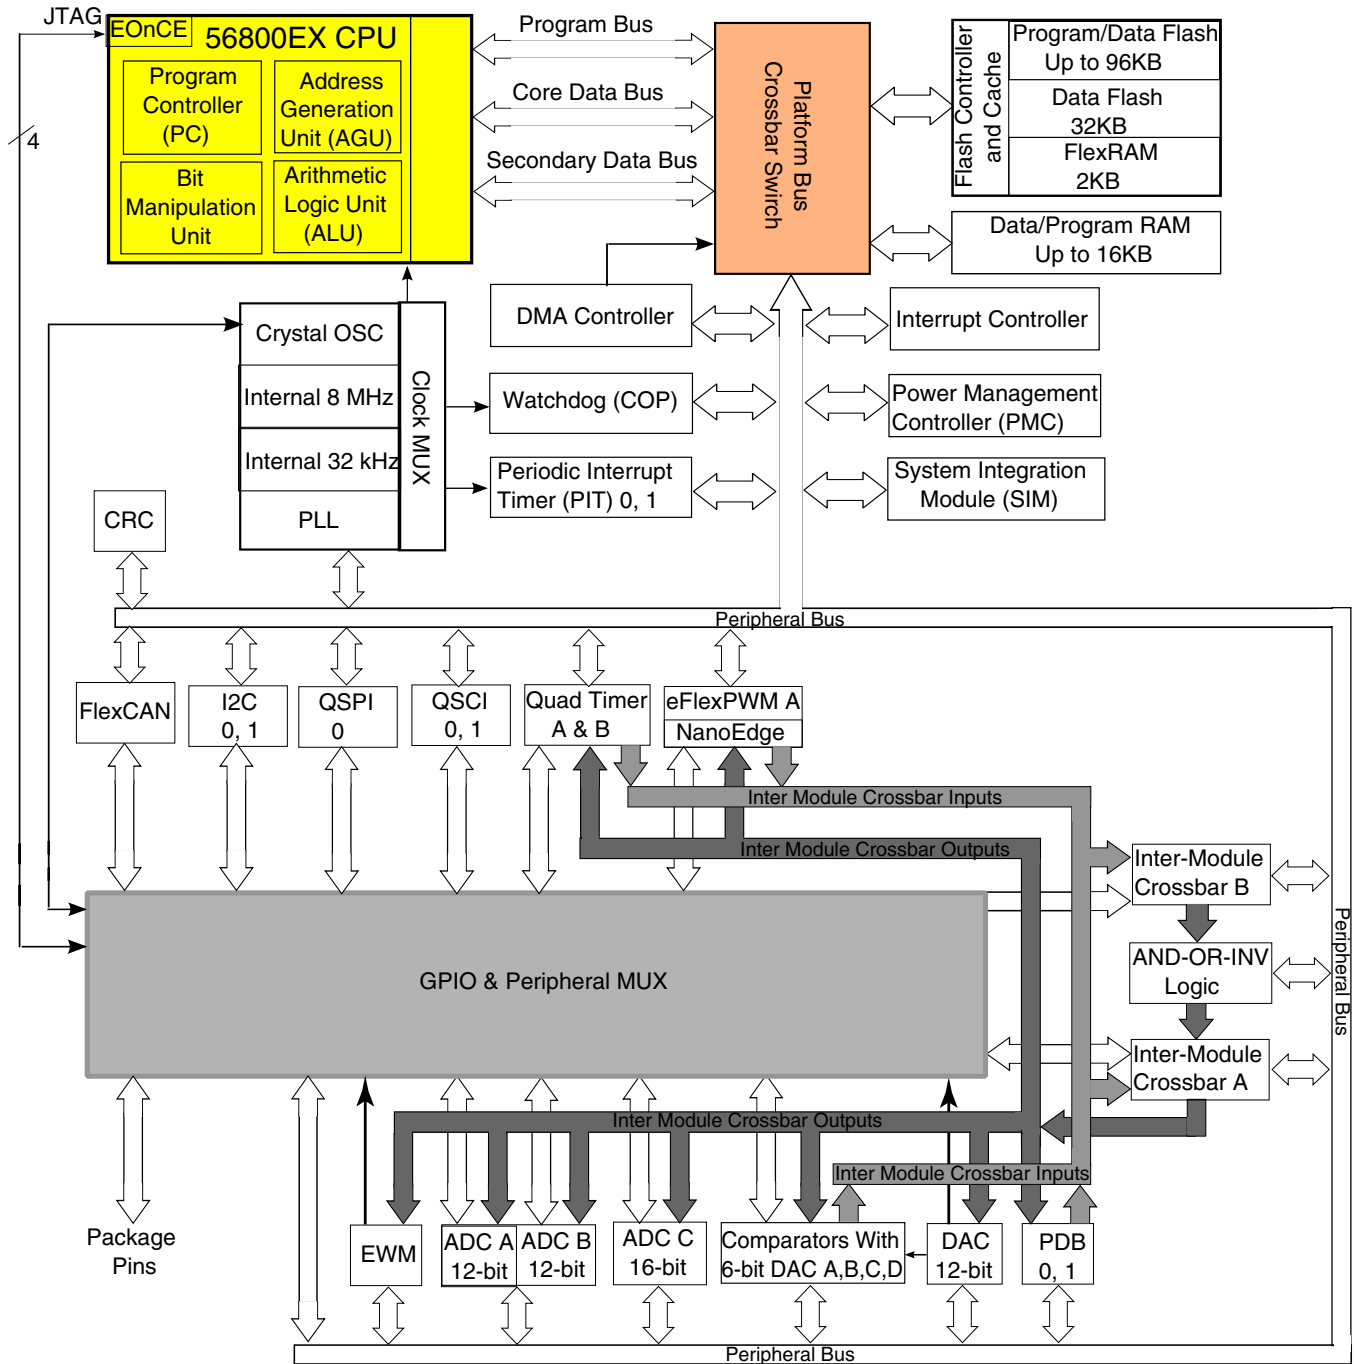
JTAG
4
EOnCE
56800EX CPU
Program Controller (PC)
Address Generation Unit (AGU)
Bit Manipulation Unit
Arithmetic Logic Unit (ALU)
Program Bus
Core Data Bus
Secondary Data Bus
Platform Bus Crossbar Switch
Flash Controller and Cache
Program/Data Flash Up to 96KB
Data Flash 32KB
FlexRAM 2KB
Data/Program RAM Up to 16KB
Crystal OSC
Internal 8 MHz
Internal 32 kHz
PLL
Clock MUX
DMA Controller
Watchdog (COP)
Periodic Interrupt Timer (PIT) 0, 1
Interrupt Controller
Power Management Controller (PMC)
System Integration Module (SIM)
CRC
Peripheral Bus
FlexCAN
I2C 0, 1
QSPI 0
QSCI 0, 1
Quad Timer A & B
eFlexPWM A
NanoEdge
Inter Module Crossbar Inputs
Inter Module Crossbar Outputs
Inter-Module Crossbar B
AND-OR-INV Logic
Inter-Module Crossbar A
Peripheral Bus
GPIO & Peripheral MUX
Package Pins
Inter Module Crossbar Outputs
Inter Module Crossbar Inputs
EWM
ADC A 12-bit
ADC B 12-bit
ADC C 16-bit
Comparators With 6-bit DAC A,B,C,D
DAC 12-bit
PDB 0, 1
Peripheral Bus